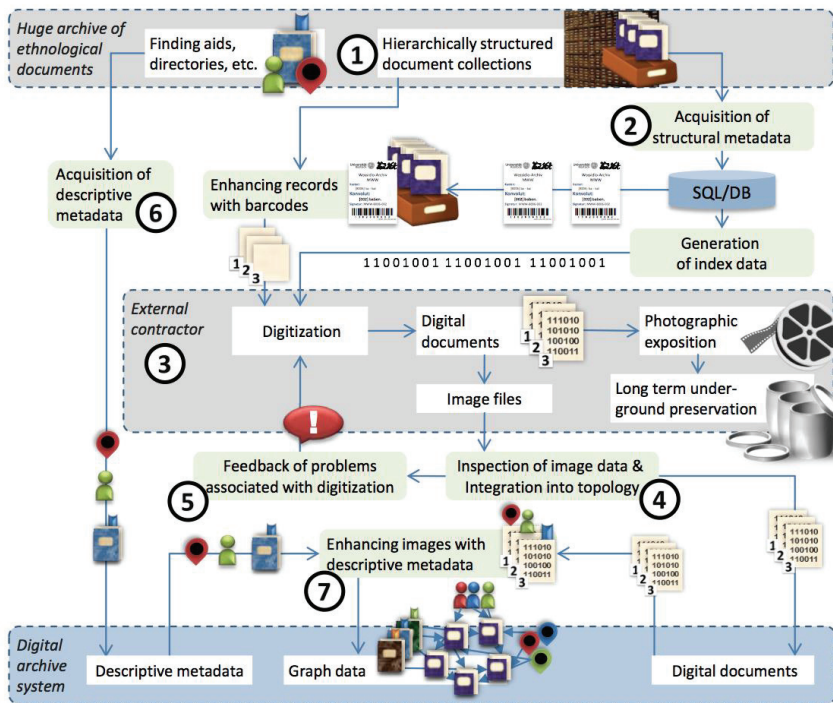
Huge archive of ethnological documents

Finding aids, directories, etc.

1 Hierarchically structured document collections

2 Acquisition of structural metadata

Acquisition of descriptive metadata 6

Enhancing records with barcodes

SQL/DB

Generation of index data

1 2 3

11001001 11001001 11001001

External contractor

3

Digitization

Digital documents

111010
101010
100100
110011

1 2 3

Photographic exposition

Long term underground preservation

Image files

!

Feedback of problems associated with digitization 5

Inspection of image data & Integration into topology 4

111010
101010
100100
110011

1 2 3

Enhancing images with descriptive metadata

7

111010
101010
100100
110011

1 2 3

111010
101010
100100
110011

1 2 3

Digital archive system

Descriptive metadata

Graph data

Digital documents